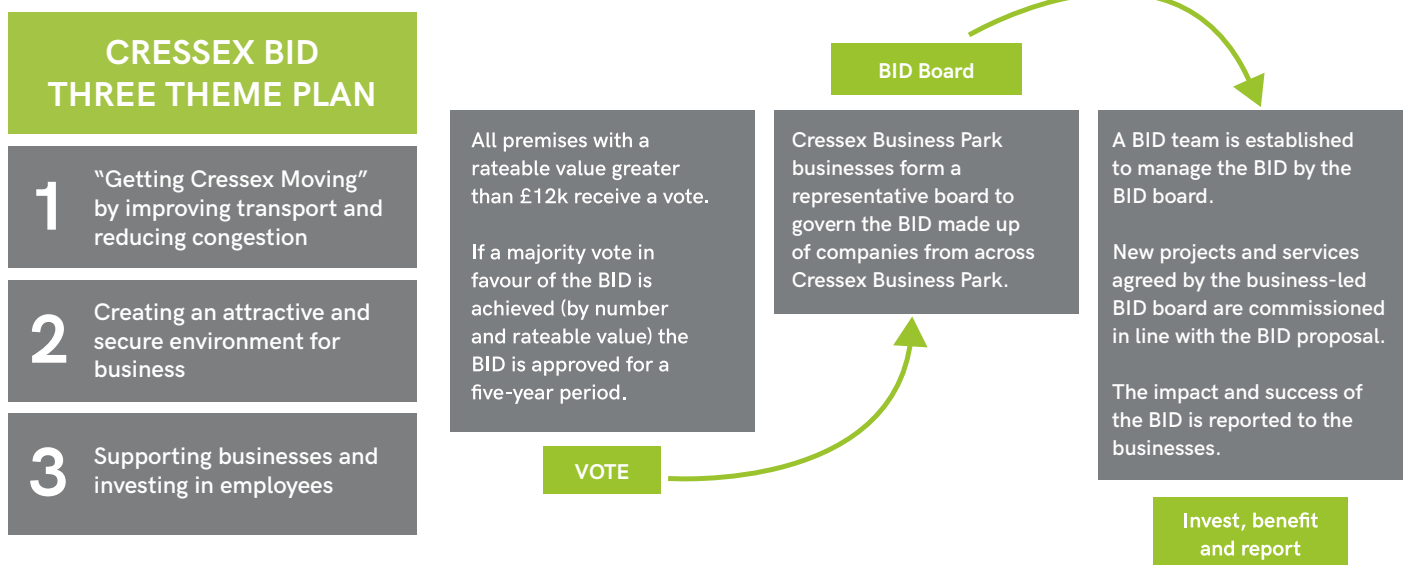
CRESSEX BID
THREE THEME PLAN

1 "Getting Cressex Moving" by improving transport and reducing congestion

2 Creating an attractive and secure environment for business

3 Supporting businesses and investing in employees

All premises with a rateable value greater than £12k receive a vote.

If a majority vote in favour of the BID is achieved (by number and rateable value) the BID is approved for a five-year period.

VOTE

BID Board

Cressex Business Park businesses form a representative board to govern the BID made up of companies from across Cressex Business Park.

A BID team is established to manage the BID by the BID board.

New projects and services agreed by the business-led BID board are commissioned in line with the BID proposal.

The impact and success of the BID is reported to the businesses.

Invest, benefit and report